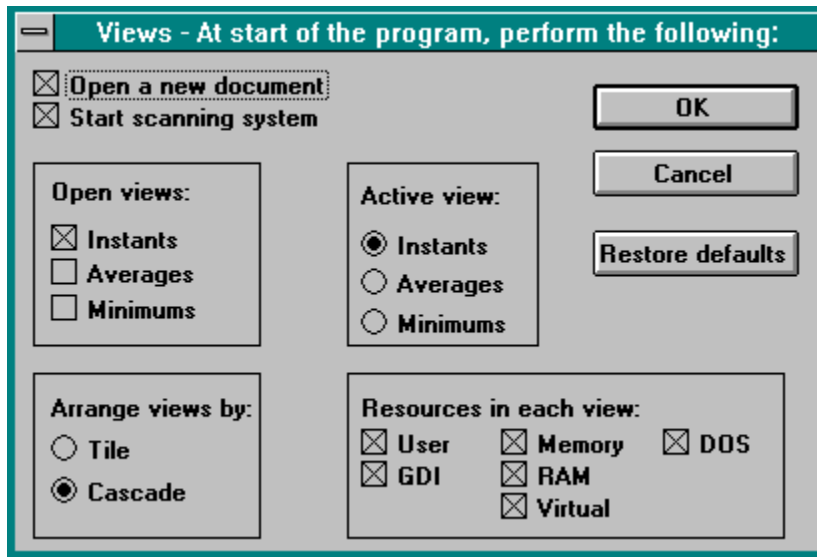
Views - At start of the program, perform the following:

Open a new document
Start scanning system

OK

Cancel

Restore defaults

Open views:
Instants
Averages
Minimums

Active view:
Instants
Averages
Minimums

Arrange views by:
Tile
Cascade

Resources in each view:
User
GDI
Memory
RAM
Virtual
DOS